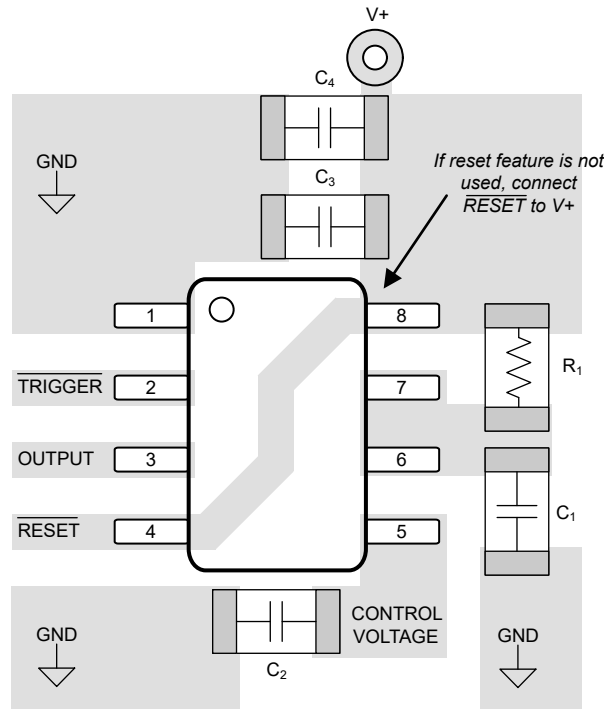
V+

$C_4$

GND

$C_3$

If reset feature is not used, connect $\overline{RESET}$ to V+

1

8

$R_1$

$\overline{TRIGGER}$

2

7

OUTPUT

3

6

$C_1$

$\overline{RESET}$

4

5

CONTROL VOLTAGE

GND

GND

$C_2$